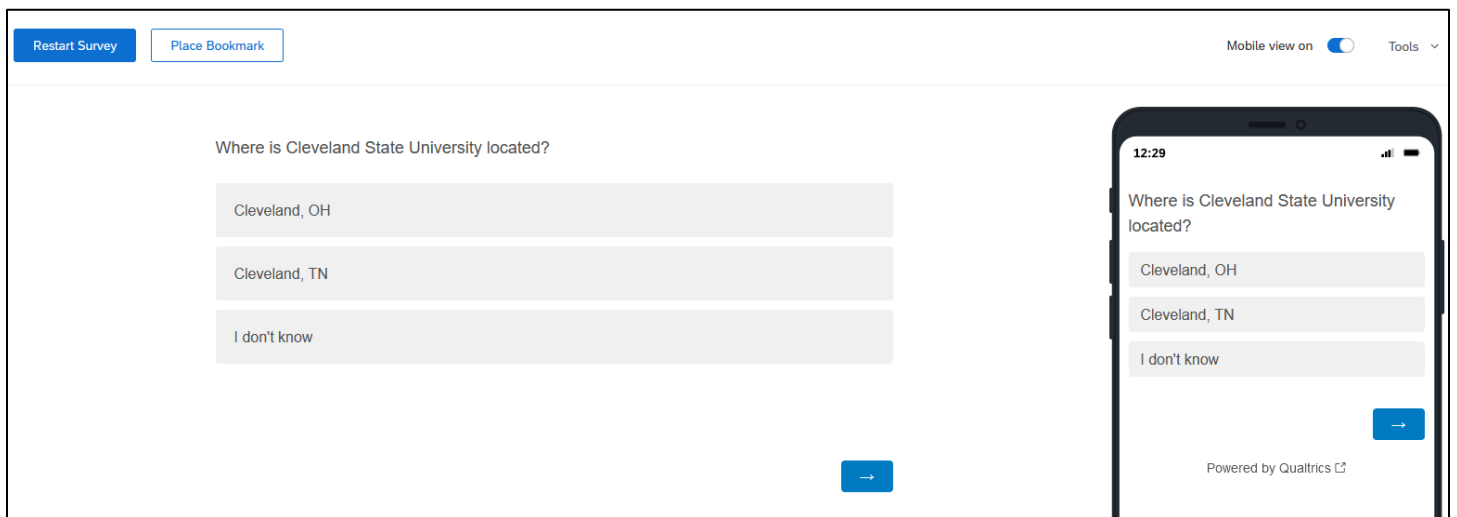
Restart Survey Place Bookmark

Mobile view on Tools

Where is Cleveland State University located?

Cleveland, OH

Cleveland, TN

I don't know

→

12:29

Where is Cleveland State University located?

Cleveland, OH

Cleveland, TN

I don't know

→

Powered by Qualtrics